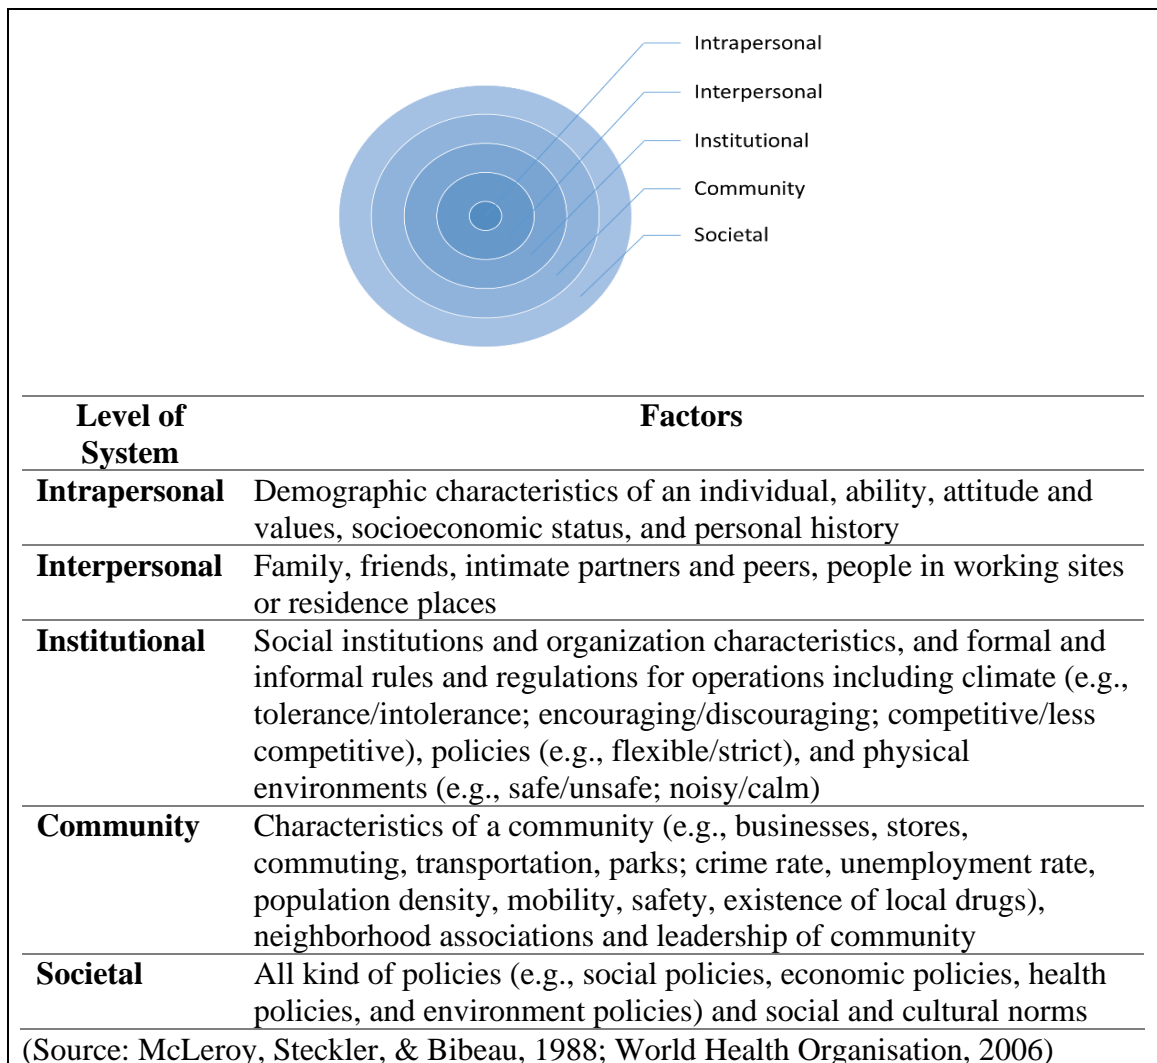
Intrapersonal
Interpersonal
Institutional
Community
Societal

| Level of System | Factors |
|---|---|
| Intrapersonal | Demographic characteristics of an individual, ability, attitude and values, socioeconomic status, and personal history |
| Interpersonal | Family, friends, intimate partners and peers, people in working sites or residence places |
| Institutional | Social institutions and organization characteristics, and formal and informal rules and regulations for operations including climate (e.g., tolerance/intolerance; encouraging/discouraging; competitive/less competitive), policies (e.g., flexible/strict), and physical environments (e.g., safe/unsafe; noisy/calm) |
| Community | Characteristics of a community (e.g., businesses, stores, commuting, transportation, parks; crime rate, unemployment rate, population density, mobility, safety, existence of local drugs), neighborhood associations and leadership of community |
| Societal | All kind of policies (e.g., social policies, economic policies, health policies, and environment policies) and social and cultural norms |

(Source: McLeroy, Steckler, & Bibeau, 1988; World Health Organisation, 2006)